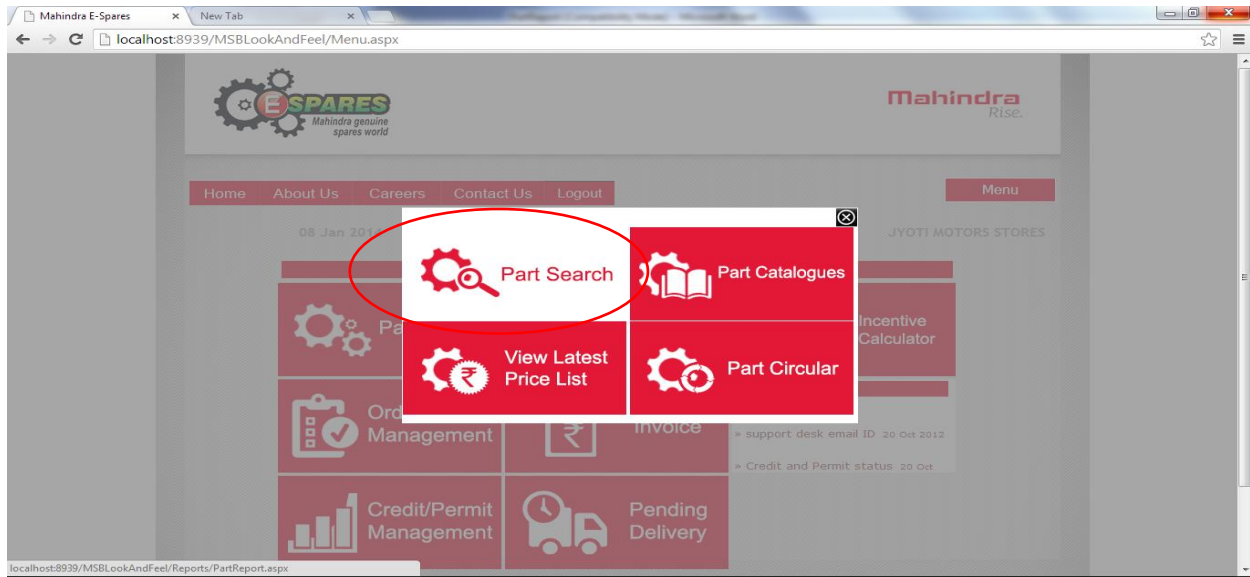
Mahindra E-Spares
New Tab
localhost:8939/MSBLookAndFeel/Menu.aspx

ESPARES
Mahindra genuine spares world

Mahindra
Rise.

Home
About Us
Careers
Contact Us
Logout

Menu

08 Jan 201

JYOTI MOTORS STORES

Part Search
Part Catalogues
View Latest Price List
Part Circular

Pa
Incentive Calculator

Ord Management
Invoice

» support desk email ID 20 Oct 2012
» Credit and Permit status 20 Oct

Credit/Permit Management
Pending Delivery

localhost:8939/MSBLookAndFeel/Reports/PartReport.aspx